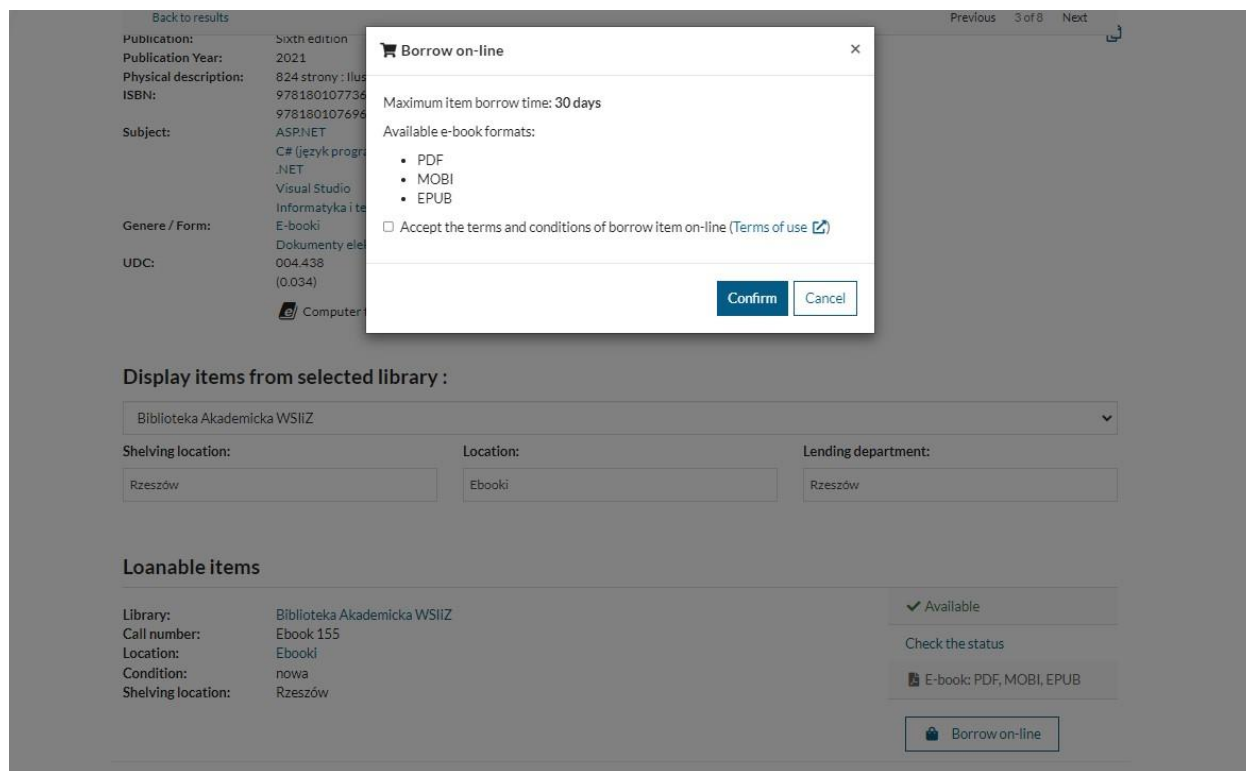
Back to results

Previous 3 of 8 Next

Publication: Sixth edition
Publication Year: 2021
Physical description: 824 strony : ilus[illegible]
ISBN: 978180107736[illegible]
978180107696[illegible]
Subject: ASP.NET
C# (język progra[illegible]
.NET
Visual Studio
Informatyka i te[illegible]
Genere / Form: E-booki
Dokumenty ele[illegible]
UDC: 004.438
(0.034)
Computer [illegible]

Borrow on-line

×

Maximum item borrow time: 30 days

Available e-book formats:

- PDF
- MOBI
- EPUB

Accept the terms and conditions of borrow item on-line (Terms of use)

Confirm Cancel

Display items from selected library :

Biblioteka Akademicka WSIiZ

| Shelving location: | Location: | Lending department: |
|---|---|---|
| Rzeszów | Ebooki | Rzeszów |

Loanable items

Library: Biblioteka Akademicka WSIiZ
Call number: Ebook 155
Location: Ebooki
Condition: nowa
Shelving location: Rzeszów

Available

Check the status

E-book: PDF, MOBI, EPUB

Borrow on-line